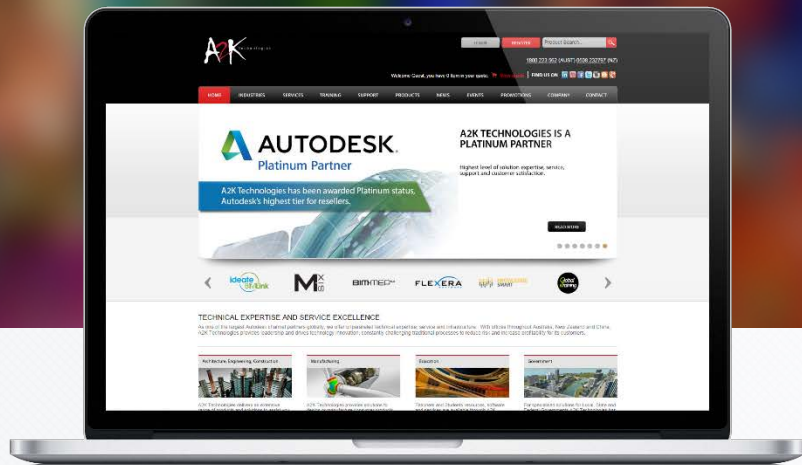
A2K technologies

LOGIN REGISTER Product Search...

1800 223 962 (AUST) 0508 232797 (NZ)

Welcome Guest, you have 0 item in your quote. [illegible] | FIND US ON

HOME INDUSTRIES SERVICES TRAINING SUPPORT PRODUCTS NEWS EVENTS PROMOTIONS COMPANY CONTACT

AUTODESK.
Platinum Partner

A2K Technologies has been awarded Platinum status, Autodesk's highest tier for resellers.

A2K TECHNOLOGIES IS A PLATINUM PARTNER

Highest level of solution expertise, service, support and customer satisfaction.

READ MORE

ideate BIMLink
BIMMEP
FLEXERA

TECHNICAL EXPERTISE AND SERVICE EXCELLENCE

As one of the largest Autodesk channel partners globally, we offer unparalleled technical expertise, service and infrastructure. With offices throughout Australia, New Zealand and China, A2K Technologies provides leadership and drives technology innovation, constantly challenging traditional processes to reduce risk and increase profitability for its customers.

Architecture, Engineering, Construction
Manufacturing
Education
Government

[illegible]